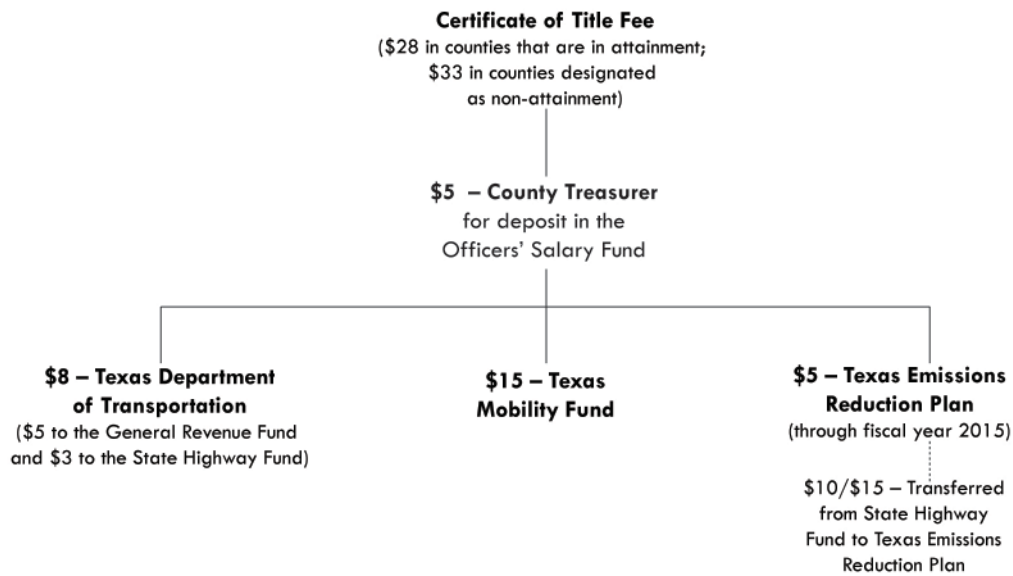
**Certificate of Title Fee**
(\$28 in counties that are in attainment; \$33 in counties designated as non-attainment)

**\$5 – County Treasurer**
for deposit in the Officers' Salary Fund

**\$8 – Texas Department of Transportation**
(\$5 to the General Revenue Fund and \$3 to the State Highway Fund)

**\$15 – Texas Mobility Fund**

**\$5 – Texas Emissions Reduction Plan**
(through fiscal year 2015)

\$10/\$15 – Transferred from State Highway Fund to Texas Emissions Reduction Plan